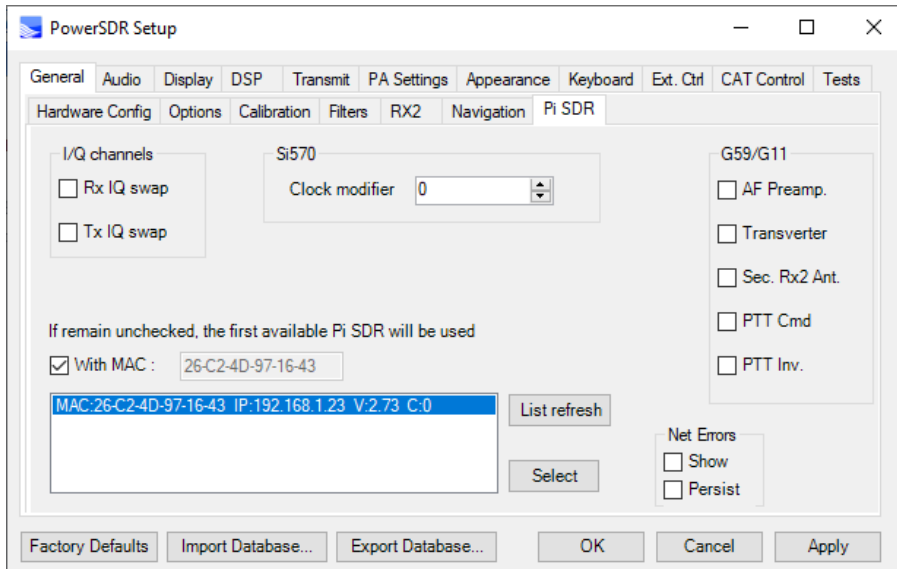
PowerSDR Setup

General | Audio | Display | DSP | Transmit | PA Settings | Appearance | Keyboard | Ext. Ctrl | CAT Control | Tests

Hardware Config | Options | Calibration | Filters | RX2 | Navigation | Pi SDR

I/Q channels
Rx IQ swap
Tx IQ swap

Si570
Clock modifier 0

G59/G11
AF Preamp.
Transverter
Sec. Rx2 Ant.
PTT Cmd
PTT Inv.

If remain unchecked, the first available Pi SDR will be used
With MAC : 26-C2-4D-97-16-43

MAC:26-C2-4D-97-16-43 IP:192.168.1.23 V:2.73 C:0

List refresh

Select

Net Errors
Show
Persist

Factory Defaults | Import Database... | Export Database... | OK | Cancel | Apply